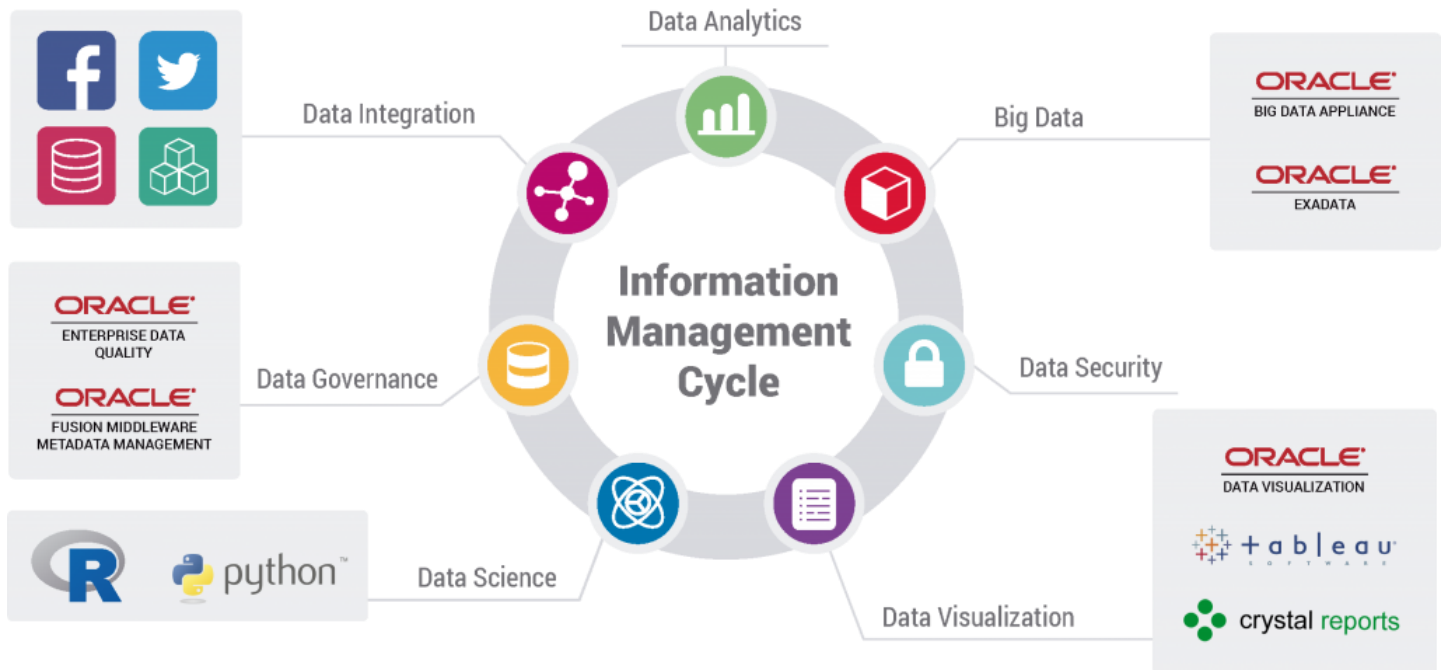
Data Analytics

Data Integration

Big Data

ORACLE
BIG DATA APPLIANCE

ORACLE
EXADATA

Information Management Cycle

ORACLE
ENTERPRISE DATA QUALITY

ORACLE
FUSION MIDDLEWARE METADATA MANAGEMENT

Data Governance

Data Security

ORACLE
DATA VISUALIZATION

+ableau
SOFTWARE

crystal reports

R

python™

Data Science

Data Visualization